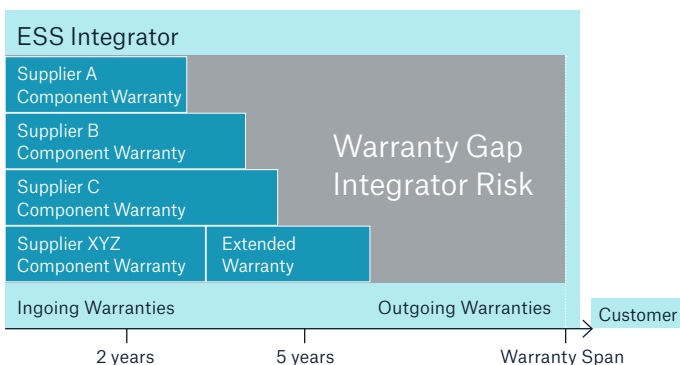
ESS Integrator

Supplier A
Component Warranty

Supplier B
Component Warranty

Supplier C
Component Warranty

Supplier XYZ
Component Warranty

Extended
Warranty

Warranty Gap
Integrator Risk

Ingoing Warranties

Outgoing Warranties

Customer

2 years

5 years

Warranty Span